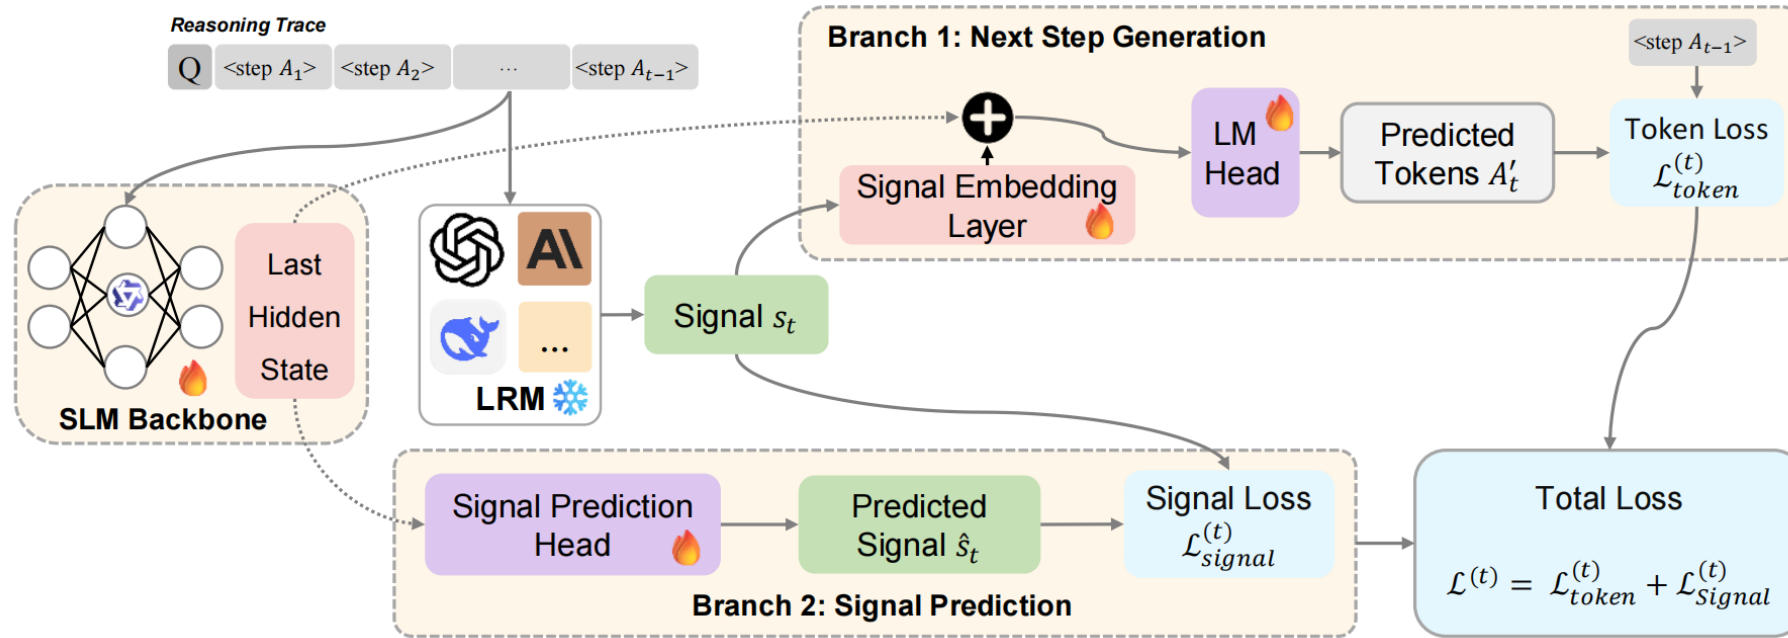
Reasoning Trace

Q <step $A_1$> <step $A_2$> ... <step $A_{t-1}$>

Branch 1: Next Step Generation

<step $A_{t-1}$>

LM Head

Predicted Tokens $A'_t$

Token Loss $\mathcal{L}^{(t)}_{token}$

Signal Embedding Layer

Last Hidden State

SLM Backbone

LRM

Signal $s_t$

Signal Prediction Head

Predicted Signal $\hat{s}_t$

Signal Loss $\mathcal{L}^{(t)}_{signal}$

Branch 2: Signal Prediction

Total Loss

$\mathcal{L}^{(t)} = \mathcal{L}^{(t)}_{token} + \mathcal{L}^{(t)}_{Signal}$